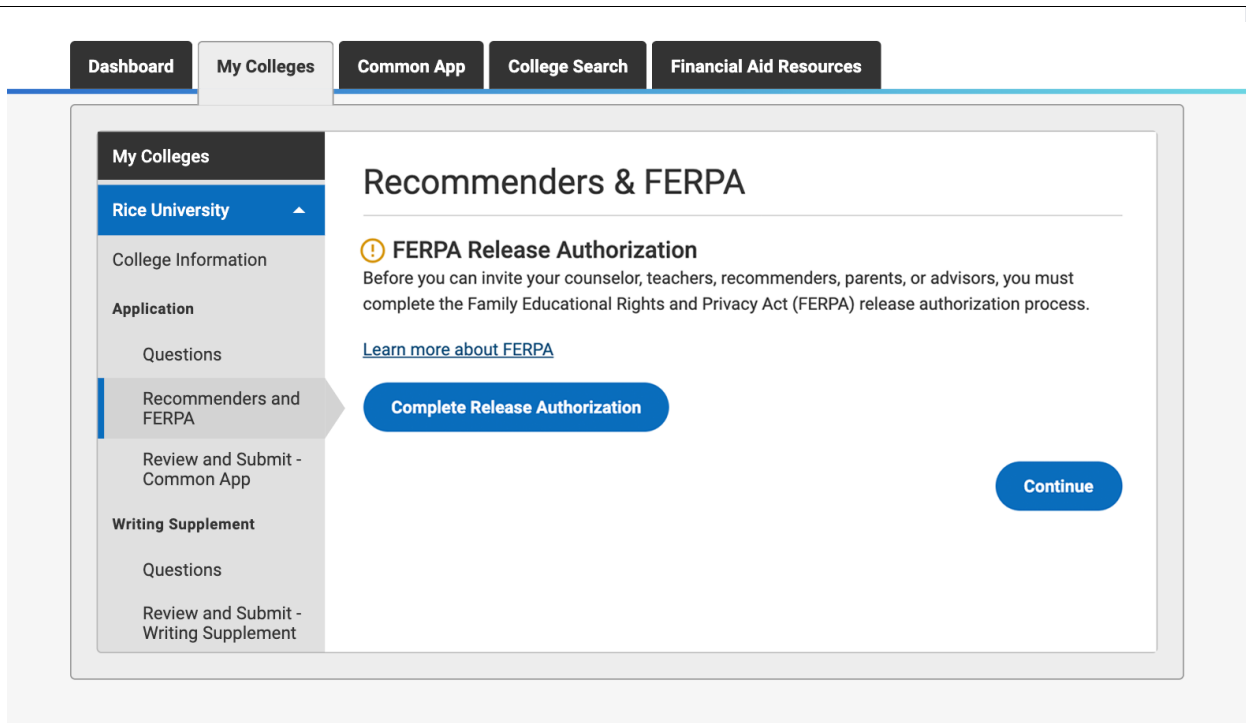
Dashboard
My Colleges
Common App
College Search
Financial Aid Resources

My Colleges
Rice University
College Information
Application
Questions
Recommenders and FERPA
Review and Submit - Common App
Writing Supplement
Questions
Review and Submit - Writing Supplement

Recommenders & FERPA

FERPA Release Authorization
Before you can invite your counselor, teachers, recommenders, parents, or advisors, you must complete the Family Educational Rights and Privacy Act (FERPA) release authorization process.

Learn more about FERPA

Complete Release Authorization

Continue